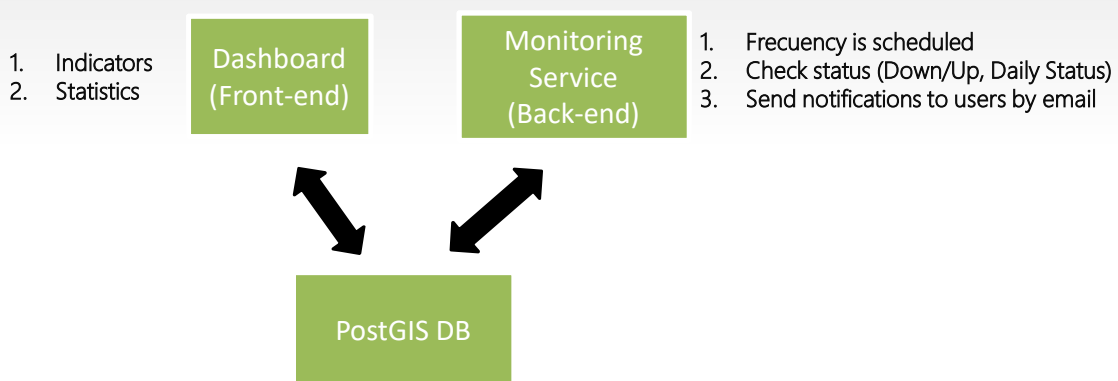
1. Indicators
2. Statistics

Dashboard (Front-end)

Monitoring Service (Back-end)

1. Frecuency is scheduled
2. Check status (Down/Up, Daily Status)
3. Send notifications to users by email

PostGIS DB